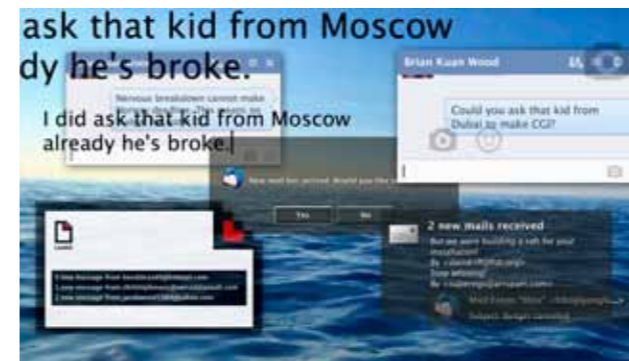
ask that kid from Moscow
dy he's broke.

I did ask that kid from Moscow already he's broke.

Nervous breakdown cannot make

Brian Kuan Wood

Could you ask that kid from Dubai to make CGI?

New mail has arrived. Would you like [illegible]

Yes

No

2 new mails received

But we were building a raft for your installation?

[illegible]

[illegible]